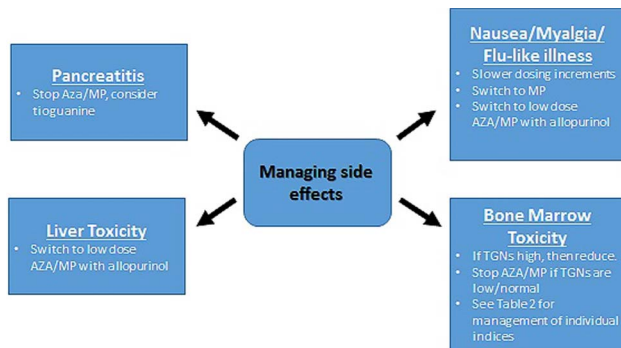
Pancreatitis
• Stop Aza/MP, consider tioguanine

Nausea/Myalgia/ Flu-like illness
• Slower dosing increments
• Switch to MP
• Switch to low dose AZA/MP with allopurinol

Managing side effects

Liver Toxicity
• Switch to low dose AZA/MP with allopurinol

Bone Marrow Toxicity
• If TGNs high, then reduce.
• Stop AZA/MP if TGNs are low/normal
• See Table 2 for management of individual indices